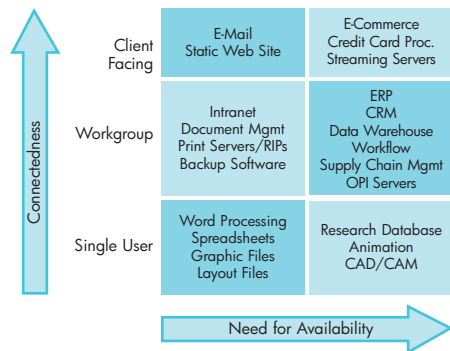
Connectedness

Client Facing

E-Mail
Static Web Site

E-Commerce
Credit Card Proc.
Streaming Servers

Workgroup

Intranet
Document Mgmt
Print Servers/RIPs
Backup Software

ERP
CRM
Data Warehouse
Workflow
Supply Chain Mgmt
OPI Servers

Single User

Word Processing
Spreadsheets
Graphic Files
Layout Files

Research Database
Animation
CAD/CAM

Need for Availability